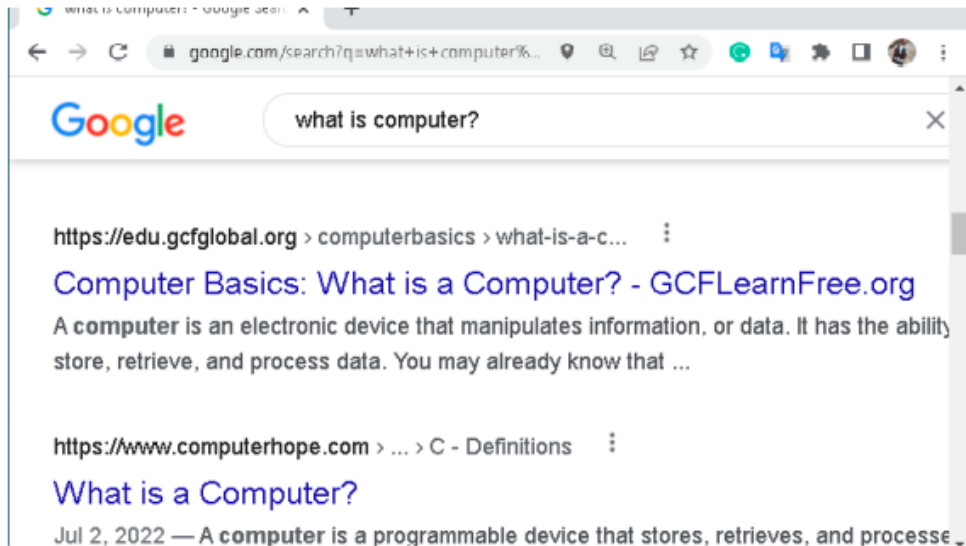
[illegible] - Google Search

google.com/search?q=what+is+computer%...

Google

what is computer?

https://edu.gcfglobal.org › computerbasics › what-is-a-c...

Computer Basics: What is a Computer? - GCFLearnFree.org

A computer is an electronic device that manipulates information, or data. It has the ability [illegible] store, retrieve, and process data. You may already know that ...

https://www.computerhope.com › ... › C - Definitions

What is a Computer?

Jul 2, 2022 — A computer is a programmable device that stores, retrieves, and processe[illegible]